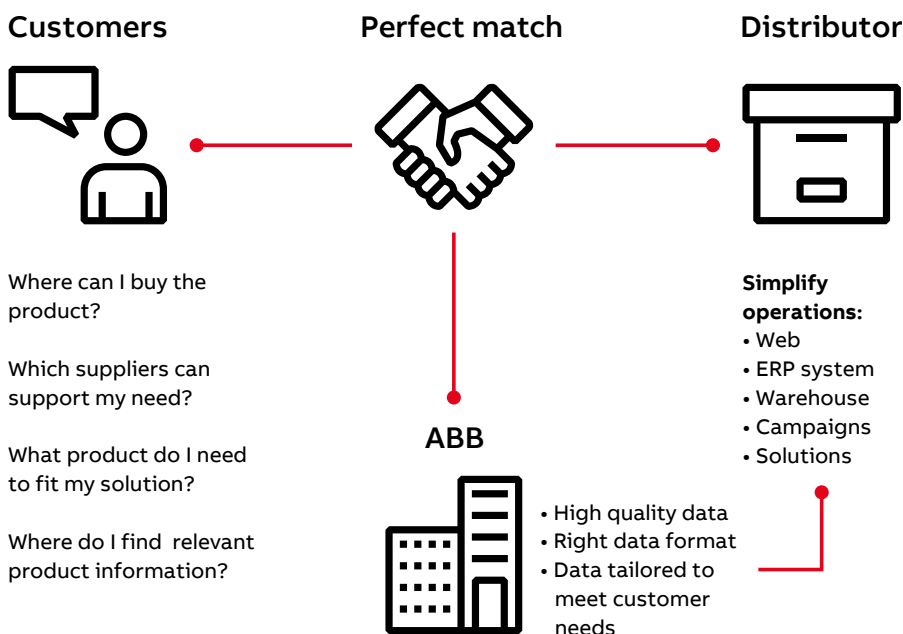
Customers

Perfect match

Distributor

Where can I buy the product?

Which suppliers can support my need?

What product do I need to fit my solution?

Where do I find relevant product information?

Simplify operations:
• Web
• ERP system
• Warehouse
• Campaigns
• Solutions

ABB

• High quality data
• Right data format
• Data tailored to meet customer needs